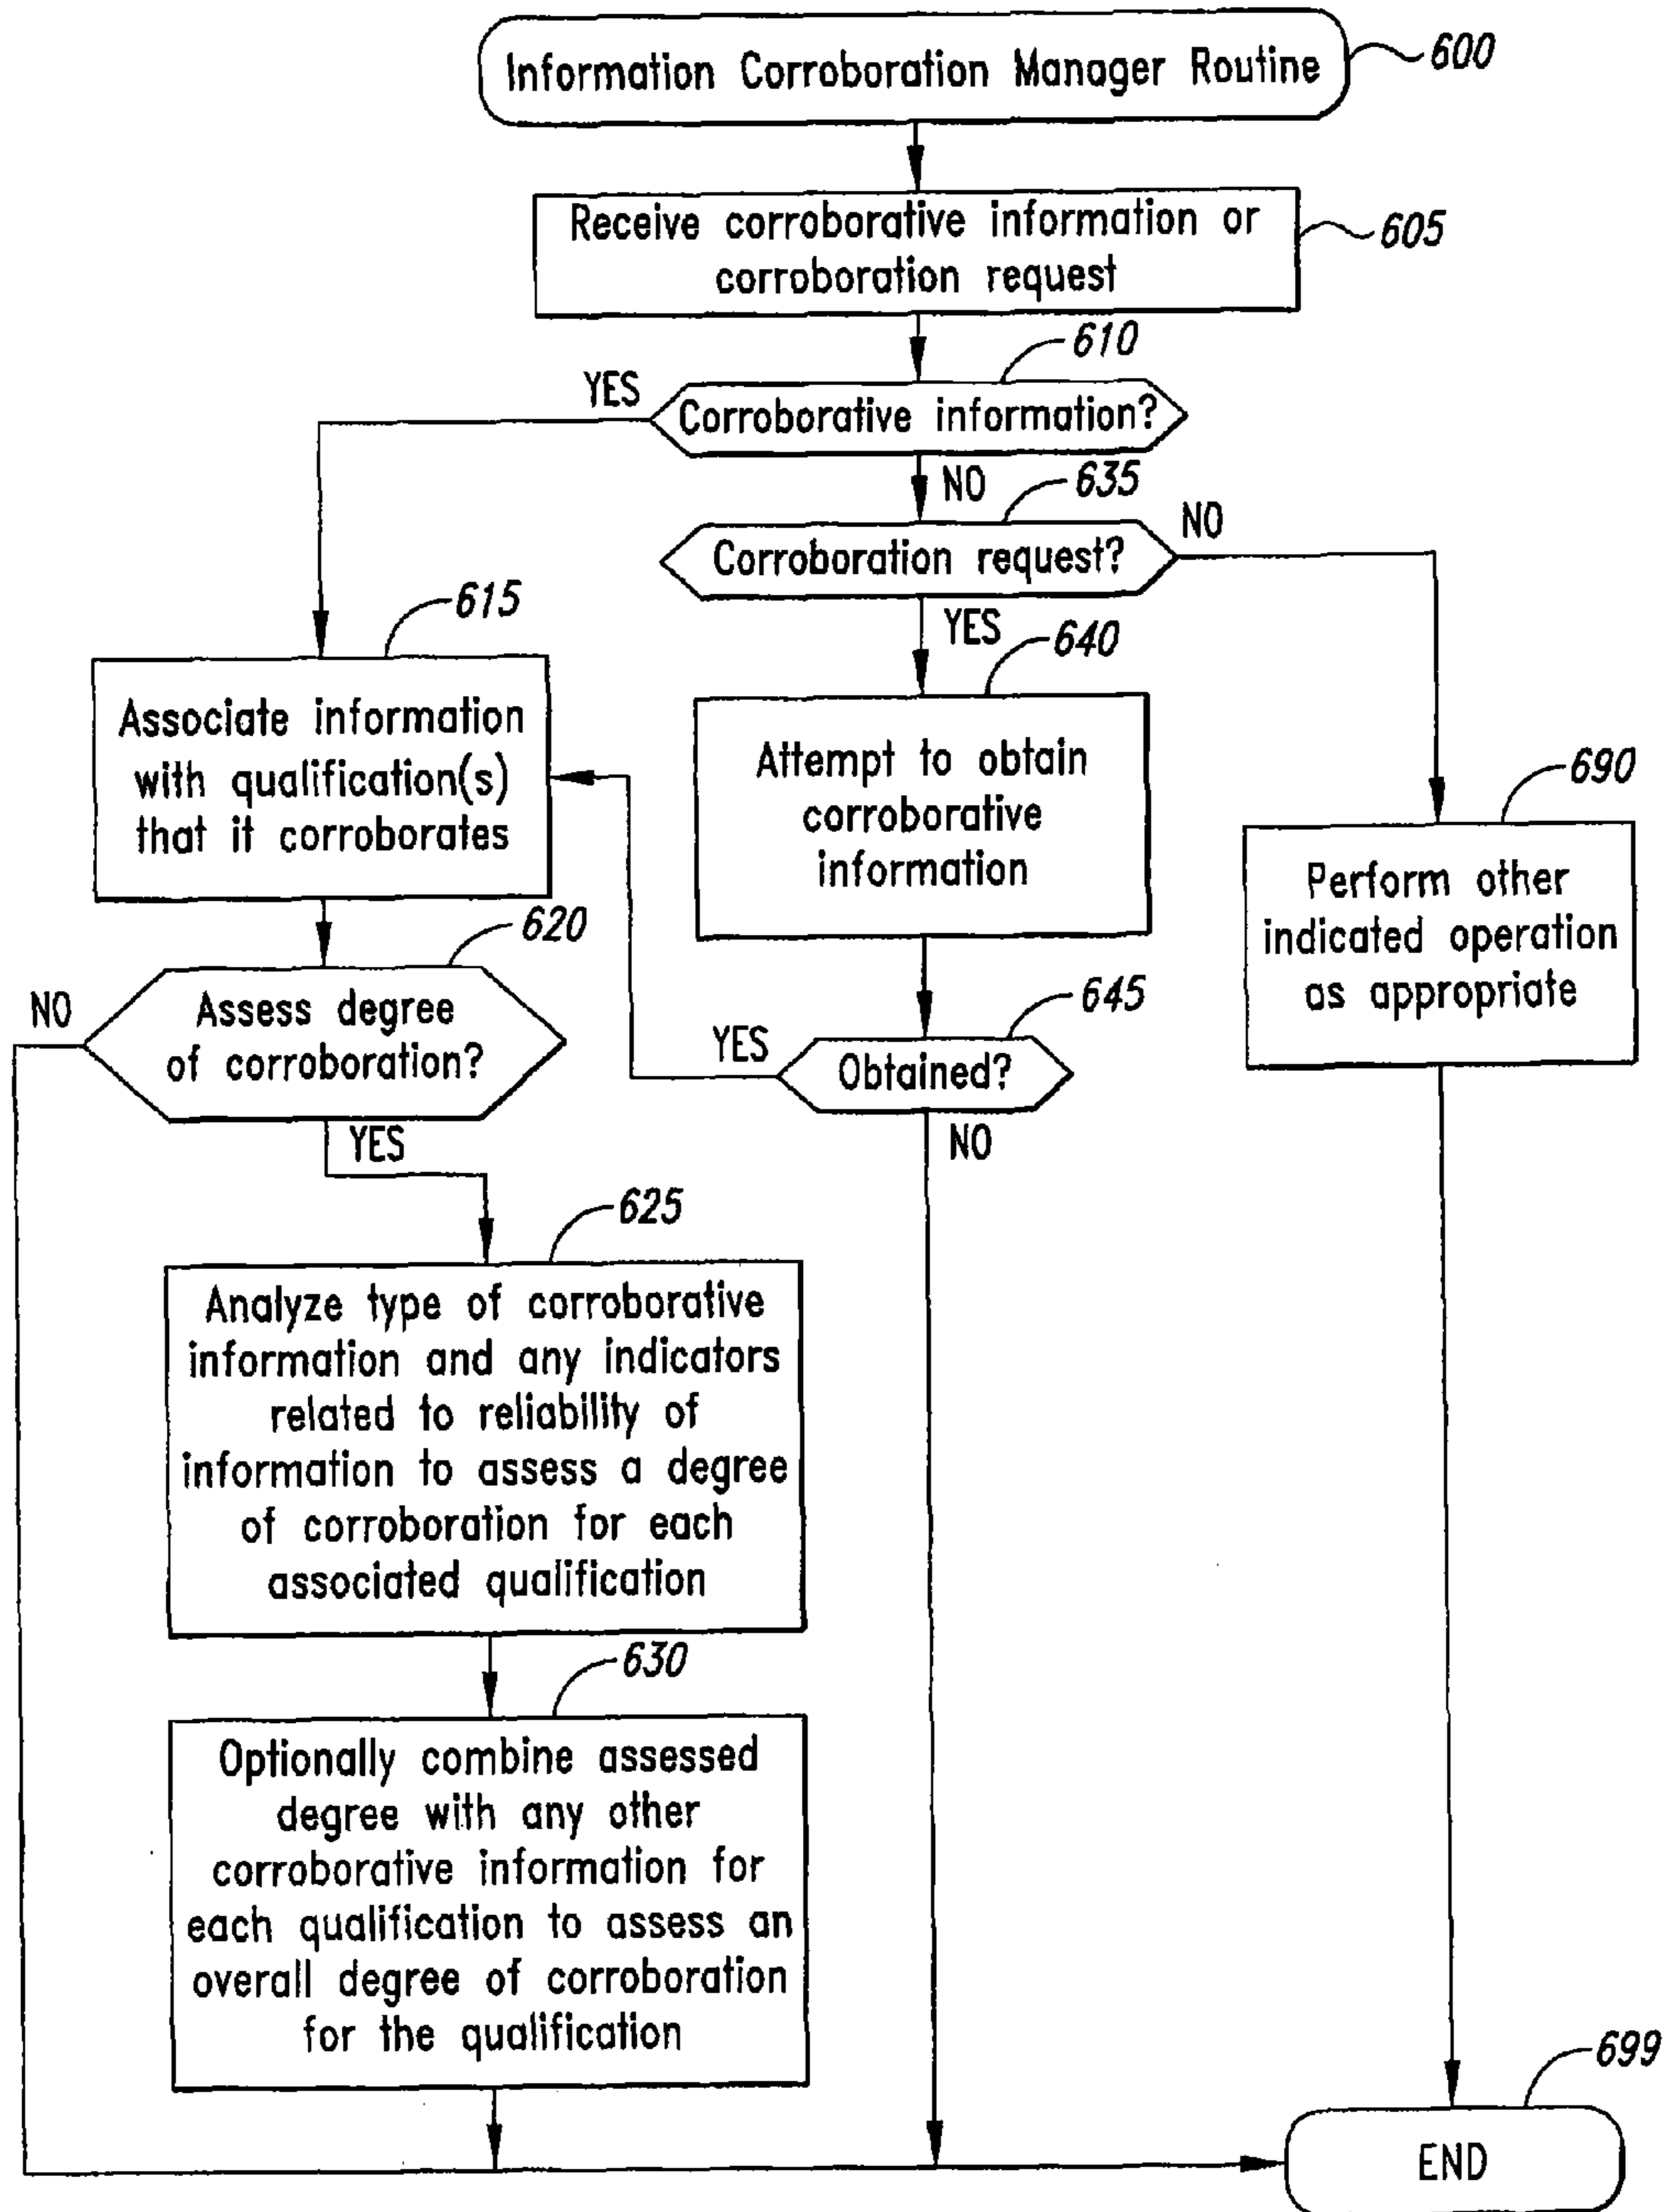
Information Corroboration Manager Routine
600

Receive corroborative information or corroboration request
605

610
YES
Corroborative information?
NO
635
Corroboration request?
NO

615
Associate information with qualification(s) that it corroborates

YES
640
Attempt to obtain corroborative information

690
Perform other indicated operation as appropriate

620
NO
Assess degree of corroboration?
YES

645
YES
Obtained?
NO

625
Analyze type of corroborative information and any indicators related to reliability of information to assess a degree of corroboration for each associated qualification

630
Optionally combine assessed degree with any other corroborative information for each qualification to assess an overall degree of corroboration for the qualification

699
END